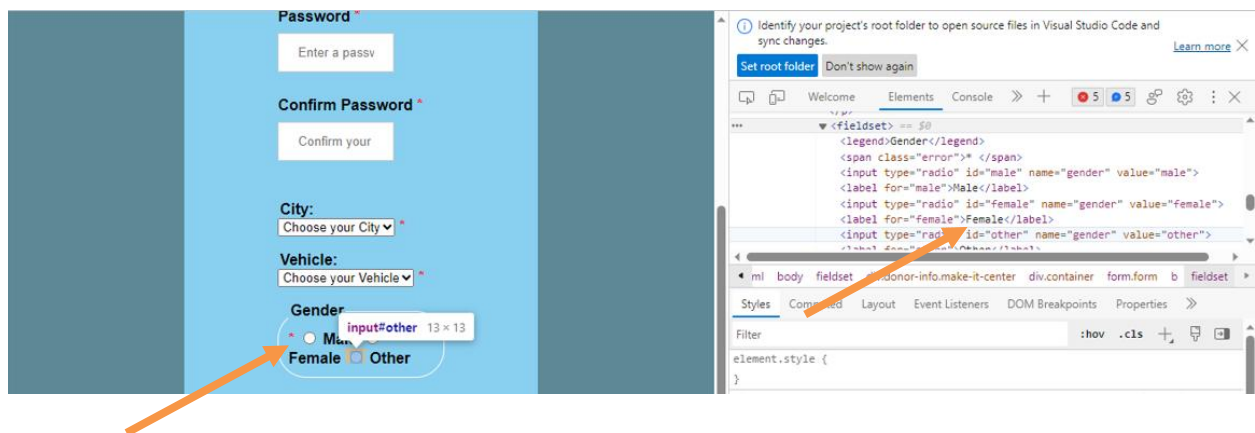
Password *

Enter a passv

Confirm Password *

Confirm your

City:
Choose your City *

Vehicle:
Choose your Vehicle *

Gender
* Ma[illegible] input#other 13 × 13
Female Other

Identify your project's root folder to open source files in Visual Studio Code and sync changes.
Learn more
Set root folder Don't show again

Welcome Elements Console 5 5

▾ <fieldset> == $0
<legend>Gender</legend>
<span class="error">* </span>
<input type="radio" id="male" name="gender" value="male">
<label for="male">Male</label>
<input type="radio" id="female" name="gender" value="female">
<label for="female">Female</label>
<input type="radi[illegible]id="other" name="gender" value="other">
<label for="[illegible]">Other</label>

ml body fieldset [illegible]donor-info.make-it-center div.container form.form b fieldset

Styles Com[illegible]ed Layout Event Listeners DOM Breakpoints Properties

Filter :hov .cls

element.style {
}